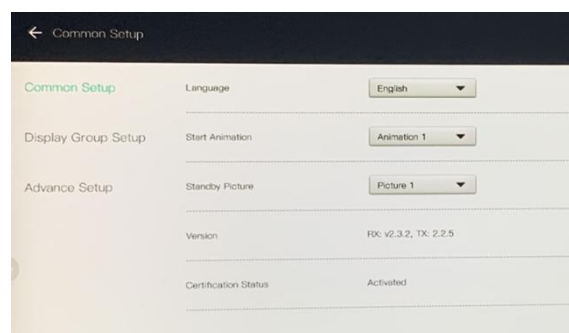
← Common Setup

Common Setup

Display Group Setup

Advance Setup

Language English

Start Animation Animation 1

Standby Picture Picture 1

Version RX: v2.3.2, TX: 2.2.5

Certification Status Activated